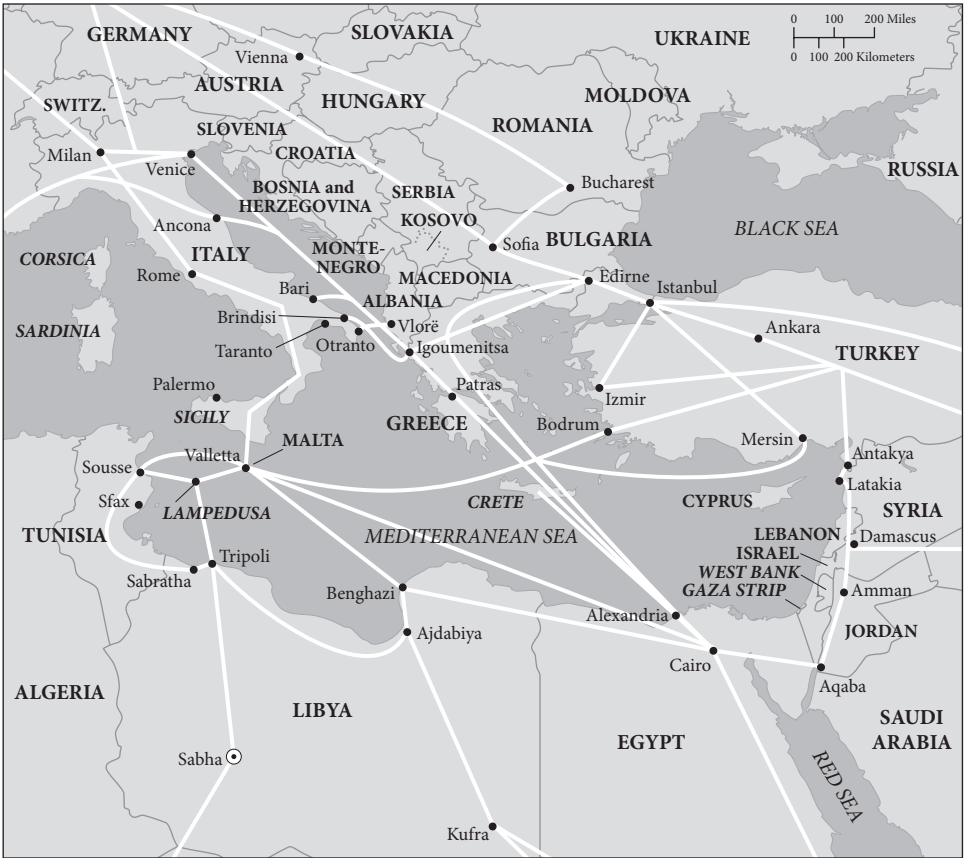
0 100 200 Miles
0 100 200 Kilometers

GERMANY
SLOVAKIA
UKRAINE
Vienna
AUSTRIA
SWITZ.
HUNGARY
MOLDOVA
SLOVENIA
ROMANIA
Milan
Venice
CROATIA
RUSSIA
Bucharest
BOSNIA and HERZEGOVINA
SERBIA
KOSOVO
Ancona
Sofia
BULGARIA
BLACK SEA
CORSICA
ITALY
MONTE-NEGRO
MACEDONIA
Rome
Edirne
Istanbul
Bari
ALBANIA
SARDINIA
Brindisi
Vlorë
Ankara
Taranto
Otranto
Igoumenitsa
TURKEY
Patras
Palermo
Izmir
SICILY
GREECE
Bodrum
MALTA
Mersin
Valletta
Antakya
Sousse
Latakia
Sfax
LAMPEDUSA
CRETE
CYPRUS
SYRIA
TUNISIA
MEDITERRANEAN SEA
LEBANON
Damascus
ISRAEL
Tripoli
WEST BANK
Sabratha
GAZA STRIP
Benghazi
Amman
Alexandria
Ajdabiya
JORDAN
Cairo
Aqaba
ALGERIA
LIBYA
SAUDI ARABIA
EGYPT
Sabha
RED SEA
Kufra